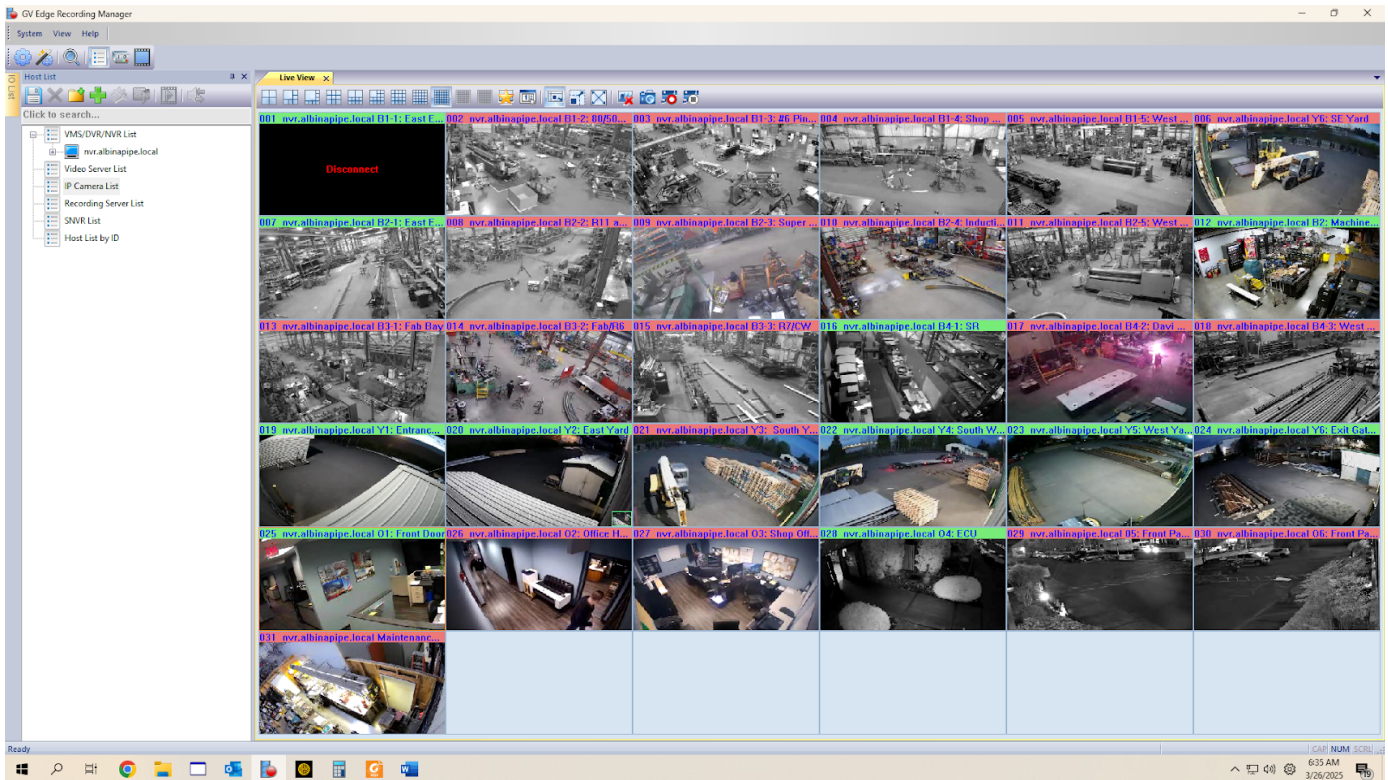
GV Edge Recording Manager

System View Help

Host List

IO List

Click to search...

VMS/DVR/NVR List
nvr.albinapipe.local
Video Server List
IP Camera List
Recording Server List
SNVR List
Host List by ID

Live View

001 nvr.albinapipe.local B1-1: East E...
Disconnect
002 nvr.albinapipe.local B1-2: 80/50...
003 nvr.albinapipe.local B1-3: #6 Pin...
004 nvr.albinapipe.local B1-4: Shop ...
005 nvr.albinapipe.local B1-5: West ...
006 nvr.albinapipe.local Y6: SE Yard
007 nvr.albinapipe.local B2-1: East E...
008 nvr.albinapipe.local B2-2: B11 a...
009 nvr.albinapipe.local B2-3: Super ...
010 nvr.albinapipe.local B2-4: Inducti...
011 nvr.albinapipe.local B2-5: West ...
012 nvr.albinapipe.local B2: Machine...
013 nvr.albinapipe.local B3-1: Fab Bay
014 nvr.albinapipe.local B3-2: Fab/B6
015 nvr.albinapipe.local B3-3: B7/CW
016 nvr.albinapipe.local B4-1: SR
017 nvr.albinapipe.local B4-2: Davi ...
018 nvr.albinapipe.local B4-3: West ...
019 nvr.albinapipe.local Y1: Entranc...
020 nvr.albinapipe.local Y2: East Yard
021 nvr.albinapipe.local Y3: South Y...
022 nvr.albinapipe.local Y4: South W...
023 nvr.albinapipe.local Y5: West Ya...
024 nvr.albinapipe.local Y6: Exit Gat...
025 nvr.albinapipe.local O1: Front Door
026 nvr.albinapipe.local O2: Office H...
027 nvr.albinapipe.local O3: Shop Off...
028 nvr.albinapipe.local O4: ECU
029 nvr.albinapipe.local O5: Front Pa...
030 nvr.albinapipe.local O6: Front Pa...
031 nvr.albinapipe.local Maintenanc...

Ready

CAP NUM SCRL

6:35 AM
3/26/2025